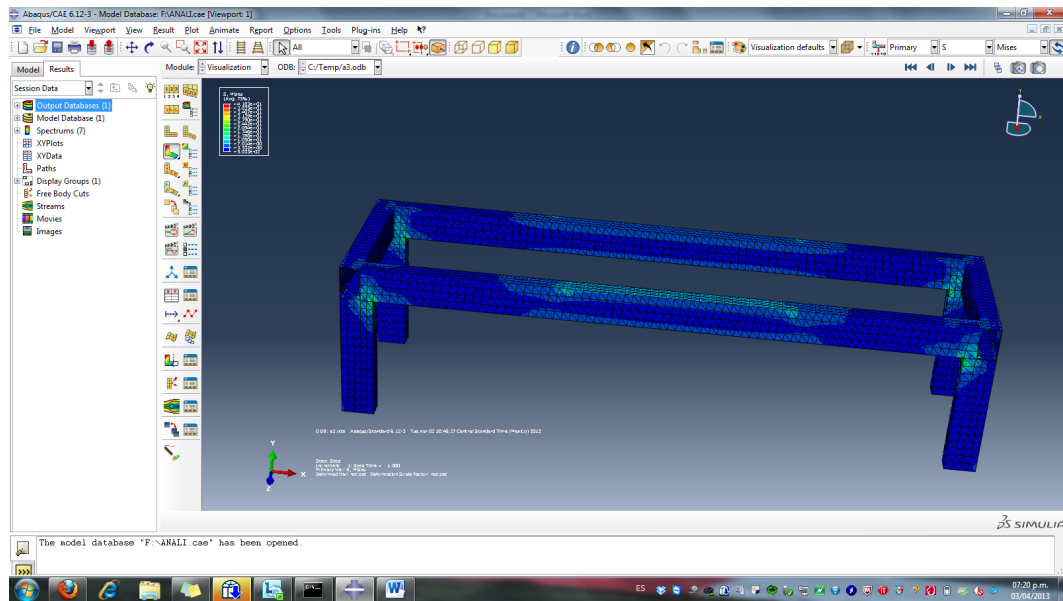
Abaqus/CAE 6.12-3 - Model Database: F:\ANALI.cae [Viewport: 1]

File Model Viewport View Result Plot Animate Report Options Tools Plug-ins Help

All

Visualization defaults

Primary S Mises

Model Results

Module: Visualization ODB: C:/Temp/a3.odb

Session Data

Output Databases (1)
Model Database (1)
Spectrums (7)
XYPlots
XYData
Paths
Display Groups (1)
Free Body Cuts
Streams
Movies
Images

S, Mises
(Avg: 75%)

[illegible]

ODB: a3.odb Abaqus/Standard 6.12-3 Tue Apr 02 20:48:37 Central Standard Time (Mexico) 2013

Step: Step
Increment 1: Step Time = 1.000
Primary Var: S, Mises
Deformed Var: not set Deformation Scale Factor: not set

Y
Z X

SIMULIA

The model database "F:\ANALI.cae" has been opened.

ES

07:20 p.m.
03/04/2013